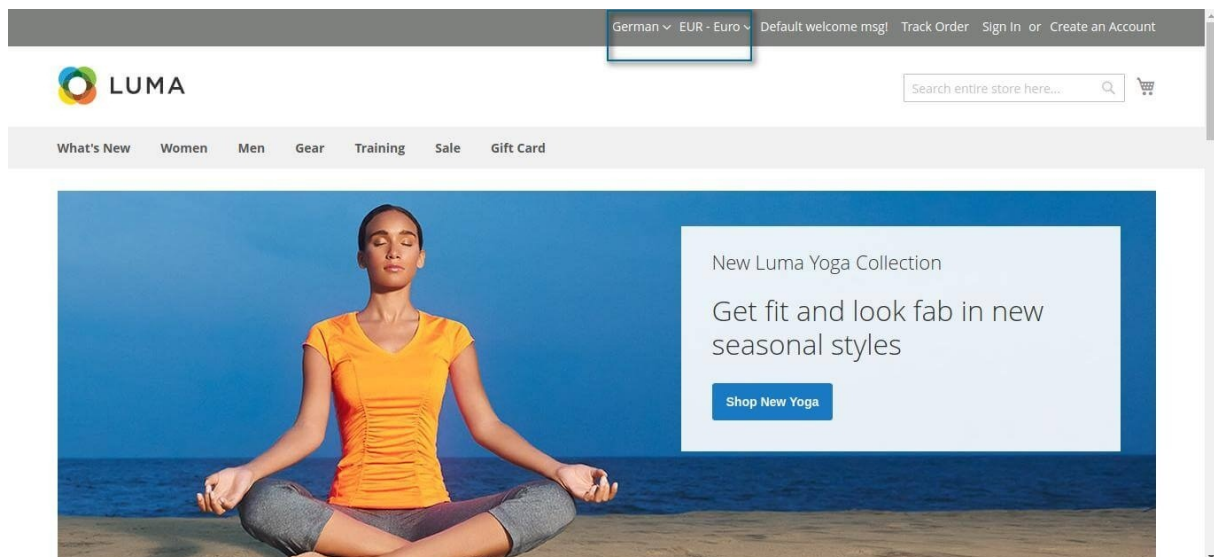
German ⌄ EUR - Euro ⌄ Default welcome msg! Track Order Sign In or Create an Account

LUMA

Search entire store here...

What's New Women Men Gear Training Sale Gift Card

New Luma Yoga Collection

Get fit and look fab in new seasonal styles

Shop New Yoga